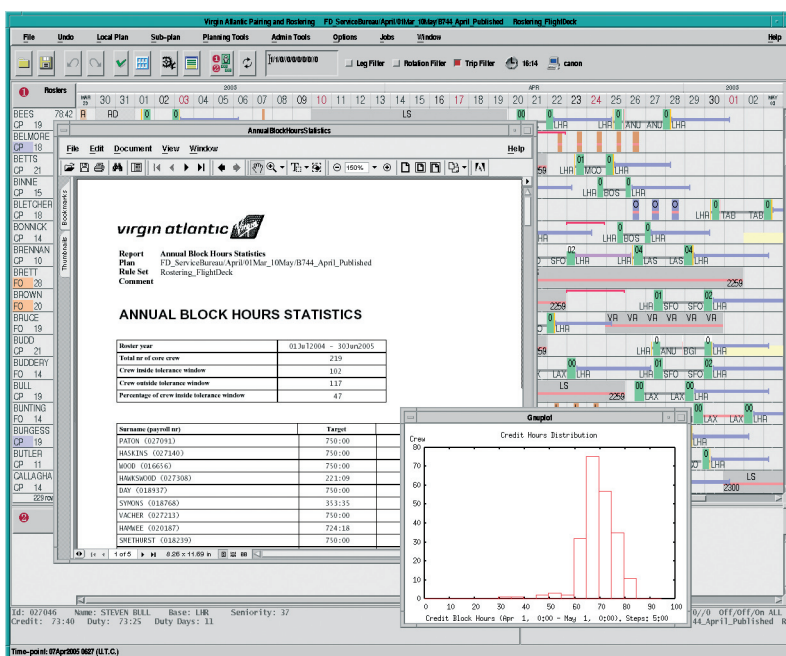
Virgin Atlantic Pairing and Rostering FD_ServiceBureau/April/01Mar_10May/B744_April_Published Rostering_FlightDeck

File Undo Local Plan Sub-plan Planning Tools Admin Tools Options Jobs Window Help

Leg Filter Rotation Filter Trip Filter 16:14 canon

Rosters

2005 APR 2005

MAR 29 30 31 01 02 03 04 05 06 07 08 09 10 11 12 13 14 15 16 17 18 19 20 21 22 23 24 25 26 27 28 29 30 01 02 MAY 03

BEES CP 19 78:42 A RD 0 LS
BELMORE CP 18
BETTS CP 21
BINNIE CP 15
BLETCHER CP 18
BONNICK CP 14
BRENNAN CP 10
BRETT FO 20
BROWN FO 20
BRUCE FO 19
BUDD CP 21
BUDDERY FO 19
BULL CP 19
BUNTING FO 14
BURGESS CP 19
BUTLER CP 11
CALLAGHA CP 14
229 row

00 LHA XNU AND LHA
01 LHA MCO LHA
01 LHA BOS LHA
0 0 0 LHA TAB TAB
LHA BOS LHA
02 SFO LHA LAS LAS LHA 04 04
2259
2259 01 02 LHA SFO SFO LHA
VR VR VR VR VR VR
LHA ANU BGI LHA
00 LAX LHA 01 LHA SFO SFO LHA
LS 00
2259 LAX LAX LHA
00 LAX LHA
LS 2300

AnnualBlockHoursStatistics

File Edit Document View Window Help

150%

Bookmarks Thumbnails

virgin atlantic

Report Annual Block Hours Statistics
Plan FD_ServiceBureau/April/01Mar_10May/B744_April_Published
Rule Set Rostering_FlightDeck
Comment

ANNUAL BLOCK HOURS STATISTICS

| Roster year | 01Jul2004 - 30Jun2005 |
|---|---|
| Total nr of core crew | 219 |
| Crew inside tolerance window | 102 |
| Crew outside tolerance window | 117 |
| Percentage of crew inside tolerance window | 47 |

| Surname (payroll nr) | Target |
|---|---|
| PATON (027091) | 750:00 |
| HASKINS (027140) | 750:00 |
| WOOD (016656) | 750:00 |
| HAWKSWOOD (027308) | 221:09 |
| DAY (018937) | 750:00 |
| SYMONS (018768) | 353:35 |
| VACHER (027213) | 750:00 |
| HAWKEE (020187) | 724:18 |
| SMETHURST (018239) | 750:00 |

1 of 5 8.26 x 11.69 in

Gnuplot

Credit Hours Distribution

Crew
80 70 60 50 40 30 20 10 0
0 10 20 30 40 50 60 70 80 90 100
Credit Block Hours (Apr 1, 0:00 - May 1, 0:00), Steps: 5:00

Id: 027046 Name: STEVEN BULL Base: LHR Seniority: 37
Credit: 73:40 Duty: 73:25 Duty Days: 11
0/0 Off/Off/On ALL
44_April_Published Rostering

Time-point: 07Apr2005 0627 (U.T.C.)